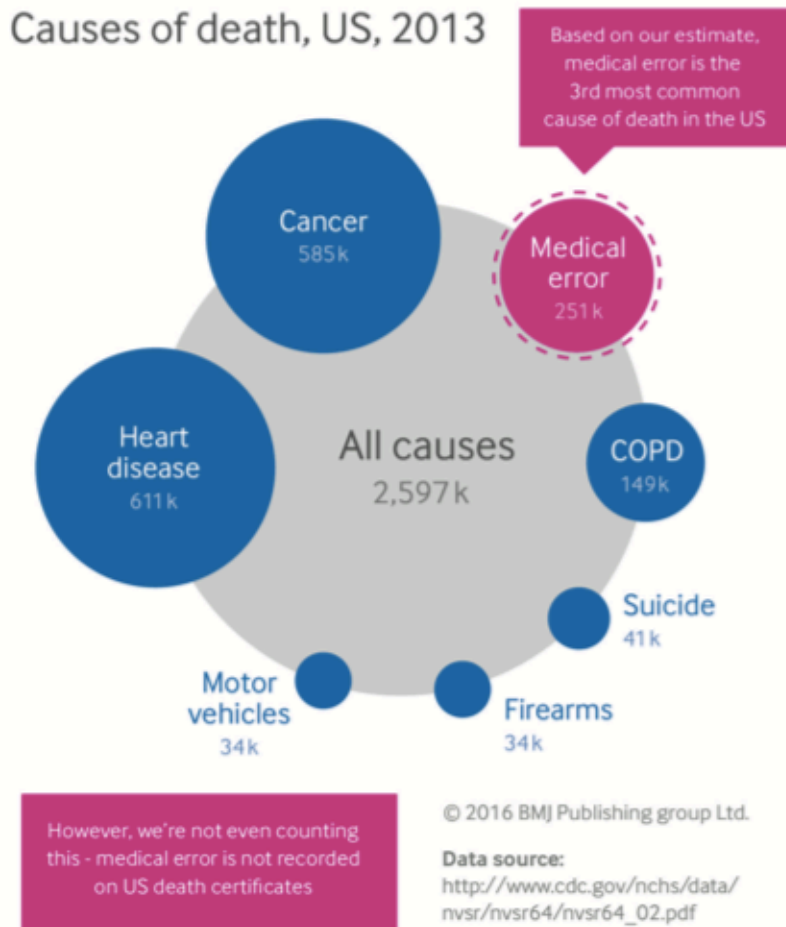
Causes of death, US, 2013

Based on our estimate, medical error is the 3rd most common cause of death in the US

Cancer
585k

Medical error
251k

Heart disease
611k

All causes
2,597k

COPD
149k

Suicide
41k

Motor vehicles
34k

Firearms
34k

However, we're not even counting this - medical error is not recorded on US death certificates

© 2016 BMJ Publishing group Ltd.

Data source:
http://www.cdc.gov/nchs/data/nvsr/nvsr64/nvsr64_02.pdf